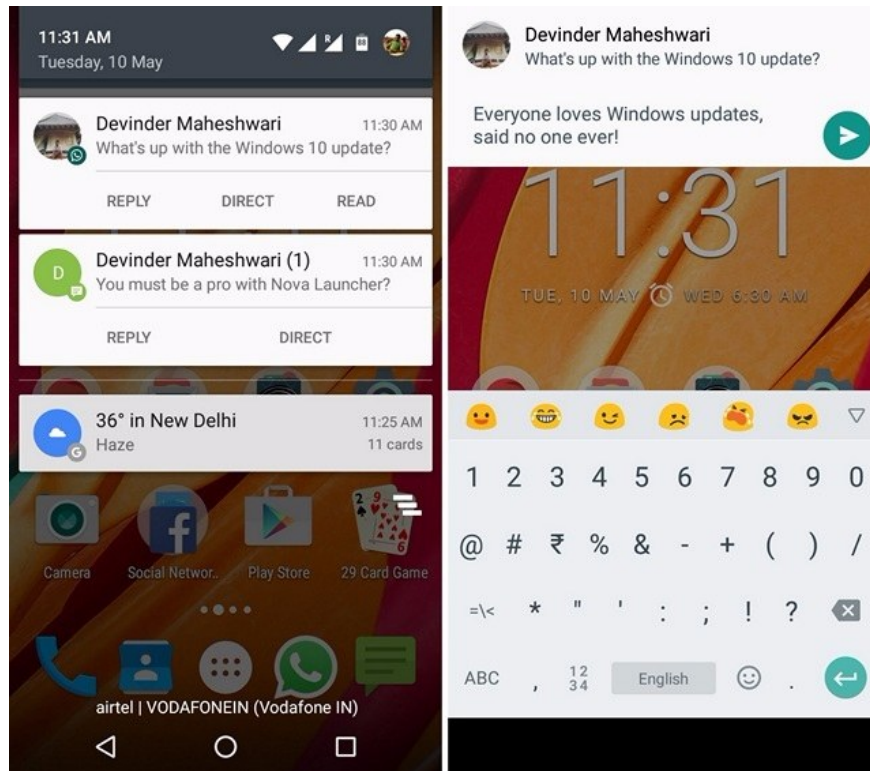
11:31 AM
Tuesday, 10 May

Devinder Maheshwari 11:30 AM
What's up with the Windows 10 update?
REPLY DIRECT READ

Devinder Maheshwari (1) 11:30 AM
You must be a pro with Nova Launcher?
REPLY DIRECT

36° in New Delhi 11:25 AM
Haze 11 cards

Camera Social Networ.. Play Store 29 Card Game

airtel | VODAFONEIN (Vodafone IN)

Devinder Maheshwari
What's up with the Windows 10 update?

Everyone loves Windows updates, said no one ever!

11:31
TUE, 10 MAY WED 6:30 AM

1 2 3 4 5 6 7 8 9 0
@ # ₹ % & - + ( ) /
=\< * " ' : ; ! ?
ABC , $\frac{12}{34}$ English .